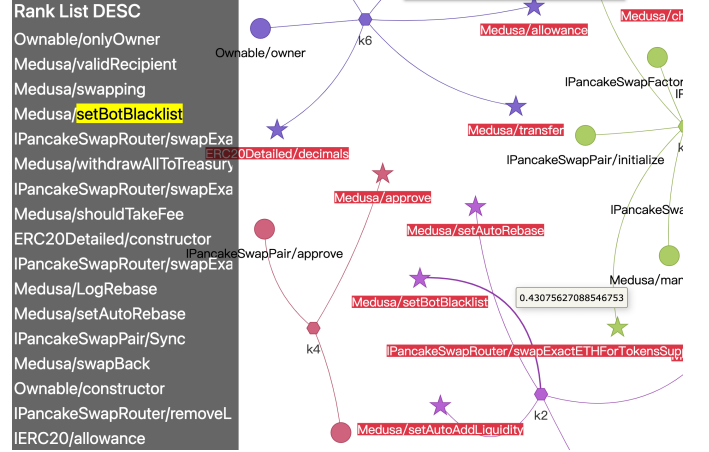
Rank List DESC
Ownable/onlyOwner
Medusa/validRecipient
Medusa/swapping
Medusa/setBotBlacklist
IPancakeSwapRouter/swapExa
Medusa/withdrawAllToTreasury
IPancakeSwapRouter/swapExa
Medusa/shouldTakeFee
ERC20Detailed/constructor
IPancakeSwapRouter/swapExa
Medusa/LogRebase
Medusa/setAutoRebase
IPancakeSwapPair/Sync
Medusa/swapBack
Ownable/constructor
IPancakeSwapRouter/removeL
IERC20/allowance

Ownable/owner
k6
Medusa/allowance
Medusa/ch
IPancakeSwapFactor
IP
Medusa/transfer
IPancakeSwapPair/initialize
k
ERC20Detailed/decimals
Medusa/approve
IPancakeSwa
Medusa/setAutoRebase
IPancakeSwapPair/approve
Medusa/mar
Medusa/setBotBlacklist
0.43075627088546753
k4
IPancakeSwapRouter/swapExactETHForTokensSup
k2
Medusa/setAutoAddLiquidity